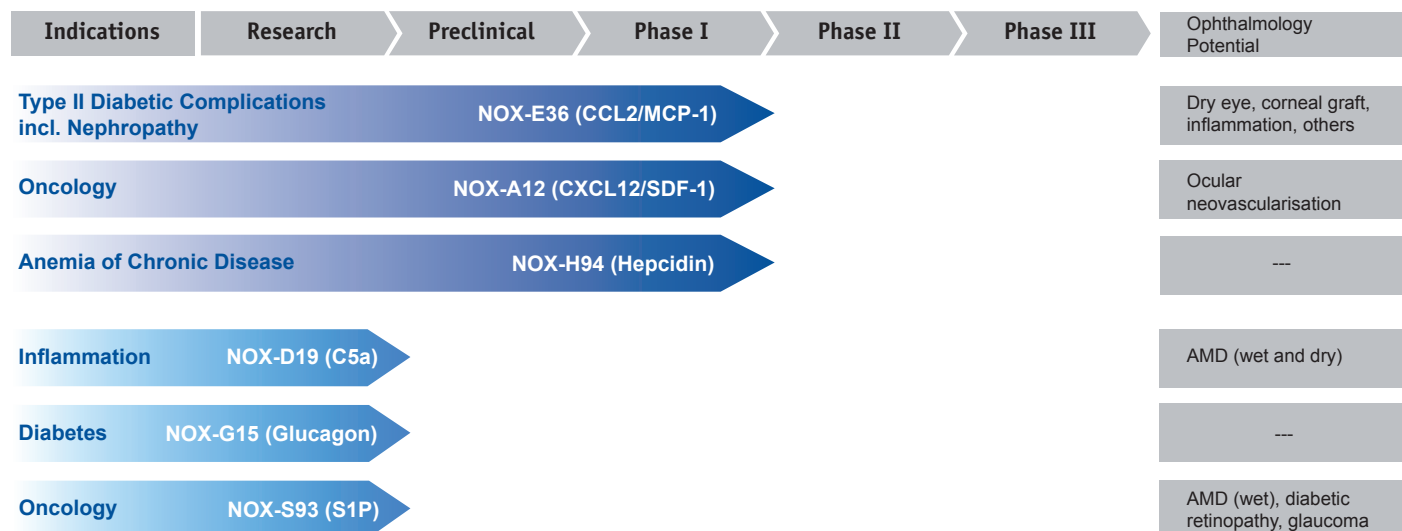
Indications | Research | Preclinical | Phase I | Phase II | Phase III | Ophthalmology Potential

Type II Diabetic Complications incl. Nephropathy
NOX-E36 (CCL2/MCP-1)
Dry eye, corneal graft, inflammation, others

Oncology
NOX-A12 (CXCL12/SDF-1)
Ocular neovascularisation

Anemia of Chronic Disease
NOX-H94 (Hepcidin)
---

Inflammation
NOX-D19 (C5a)
AMD (wet and dry)

Diabetes
NOX-G15 (Glucagon)
---

Oncology
NOX-S93 (S1P)
AMD (wet), diabetic retinopathy, glaucoma